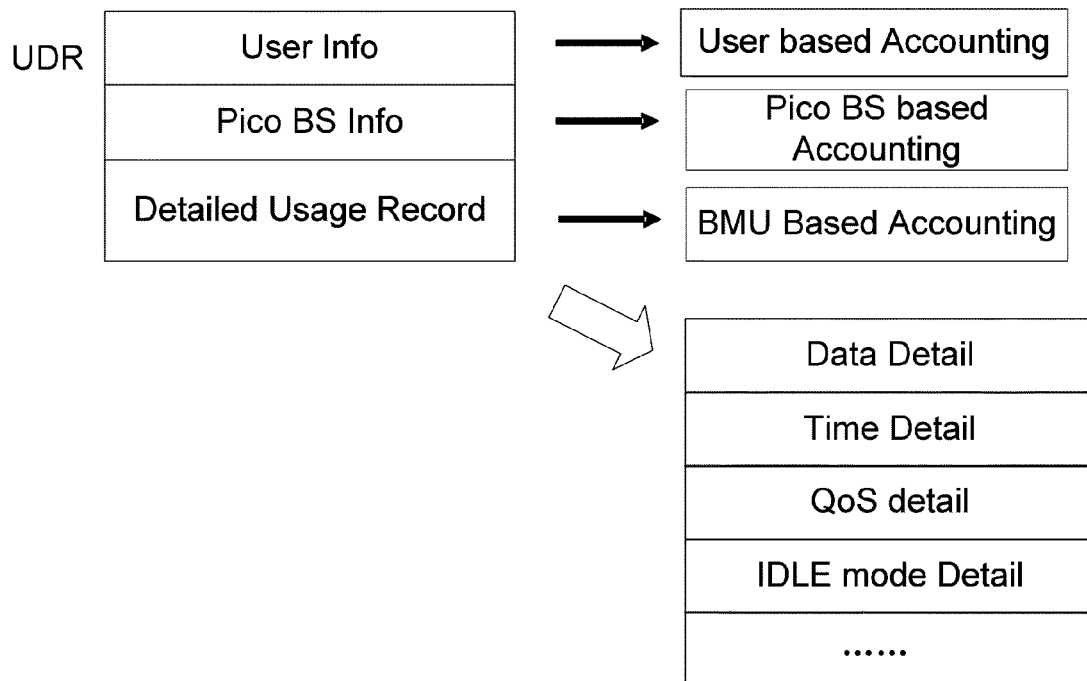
UDR

| User Info |
|---|
| Pico BS Info |
| Detailed Usage Record |

User based Accounting

Pico BS based Accounting

BMU Based Accounting

| Data Detail |
|---|
| Time Detail |
| QoS detail |
| IDLE mode Detail |
| …… |